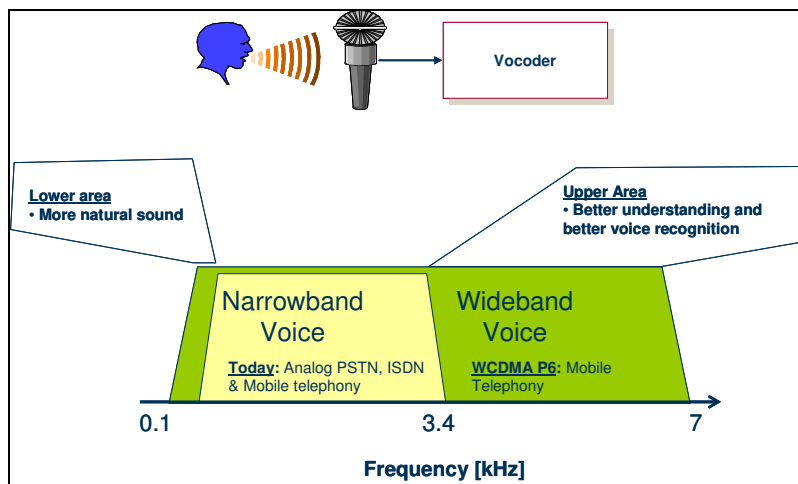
Vocoder

Lower area
• More natural sound

Upper Area
• Better understanding and better voice recognition

Narrowband Voice

Today: Analog PSTN, ISDN & Mobile telephony

Wideband Voice

WCDMA P6: Mobile Telephony

0.1

3.4

7

Frequency [kHz]